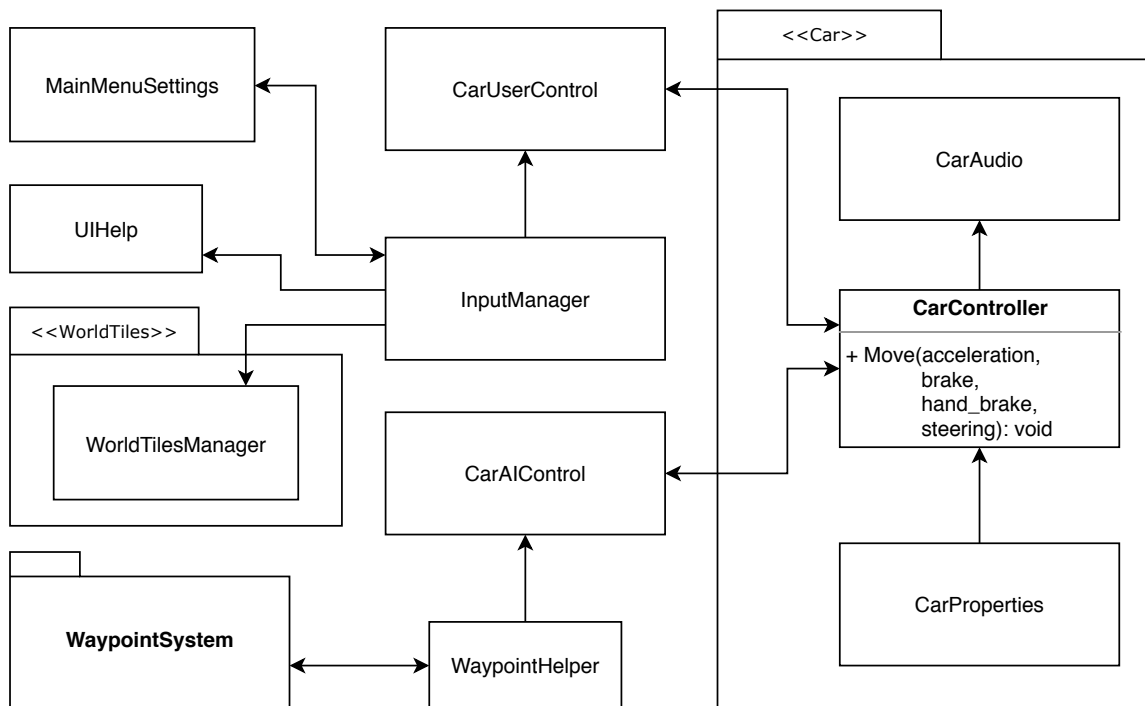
MainMenuSettings

CarUserControl

<<Car>>

CarAudio

UIHelp

InputManager

CarController

+ Move(acceleration, brake, hand_brake, steering): void

<<WorldTiles>>

WorldTilesManager

CarAIControl

CarProperties

WaypointSystem

WaypointHelper